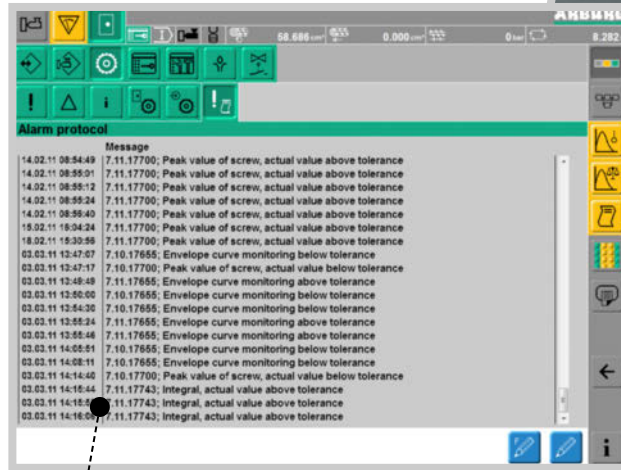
ARBURG

58.686 cm³ 0.000 cm³ 0 bar 8.282

Alarm protocol

Message

| | |
|---|---|
| 14.02.11 08:54:49 | 7.11.17700; Peak value of screw, actual value above tolerance |
| 14.02.11 08:55:01 | 7.11.17700; Peak value of screw, actual value above tolerance |
| 14.02.11 08:55:12 | 7.11.17700; Peak value of screw, actual value above tolerance |
| 14.02.11 08:55:24 | 7.11.17700; Peak value of screw, actual value above tolerance |
| 14.02.11 08:56:40 | 7.11.17700; Peak value of screw, actual value above tolerance |
| 15.02.11 15:04:24 | 7.11.17700; Peak value of screw, actual value above tolerance |
| 18.02.11 15:30:56 | 7.11.17700; Peak value of screw, actual value above tolerance |
| 03.03.11 12:47:07 | 7.10.17655; Envelope curve monitoring below tolerance |
| 03.03.11 12:47:17 | 7.10.17700; Peak value of screw, actual value below tolerance |
| 03.03.11 12:48:49 | 7.11.17655; Envelope curve monitoring above tolerance |
| 03.03.11 12:50:00 | 7.11.17655; Envelope curve monitoring above tolerance |
| 03.03.11 12:54:30 | 7.11.17655; Envelope curve monitoring above tolerance |
| 03.03.11 12:55:24 | 7.11.17655; Envelope curve monitoring above tolerance |
| 03.03.11 12:56:46 | 7.11.17655; Envelope curve monitoring above tolerance |
| 03.03.11 14:05:51 | 7.11.17655; Envelope curve monitoring above tolerance |
| 03.03.11 14:08:11 | 7.10.17655; Envelope curve monitoring below tolerance |
| 03.03.11 14:14:40 | 7.10.17700; Peak value of screw, actual value below tolerance |
| 03.03.11 14:15:44 | 7.11.17743; Integral, actual value above tolerance |
| 03.03.11 14:15:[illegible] | 7.11.17743; Integral, actual value above tolerance |
| 03.03.11 14:16:0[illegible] | 7.11.17743; Integral, actual value above tolerance |